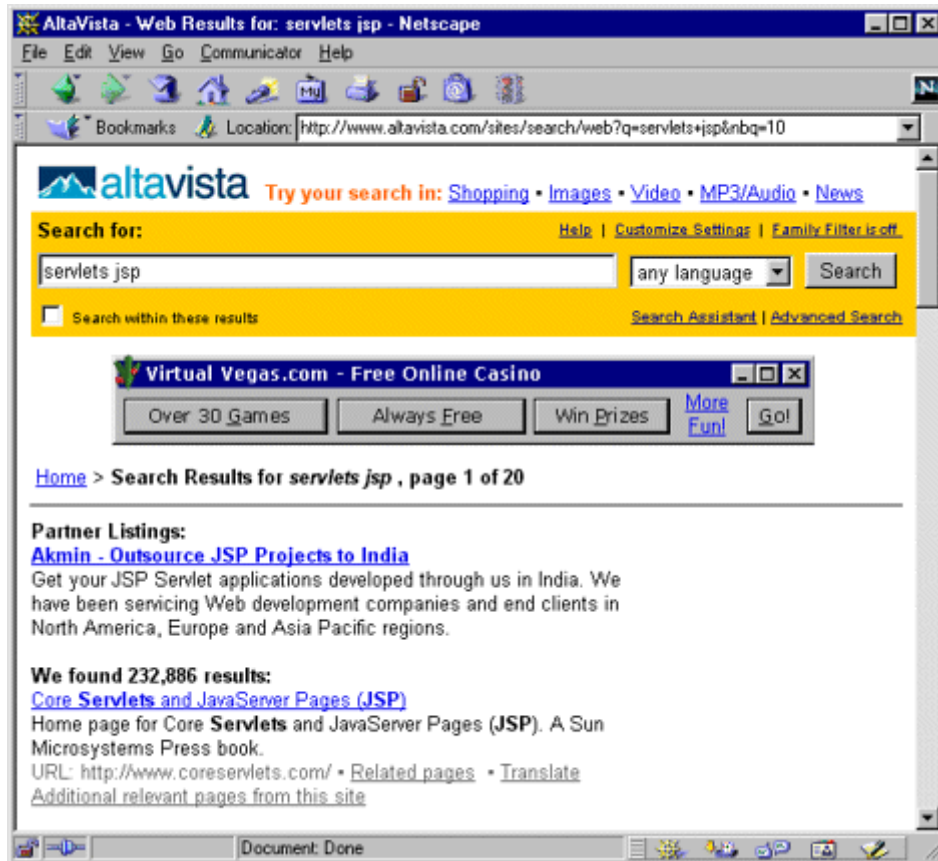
AltaVista - Web Results for: servlets jsp - Netscape

File Edit View Go Communicator Help

Bookmarks Location: http://www.altavista.com/sites/search/web?q=servlets+jsp&nbq=10

N

altavista Try your search in: Shopping • Images • Video • MP3/Audio • News

Search for:

Help | Customize Settings | Family Filter is off

servlets jsp

any language

Search

Search within these results

Search Assistant | Advanced Search

Virtual Vegas.com - Free Online Casino

Over 30 Games Always Free Win Prizes More Fun! Go!

Home > Search Results for *servlets jsp* , page 1 of 20

Partner Listings:

Akmin - Outsource JSP Projects to India

Get your JSP Servlet applications developed through us in India. We have been servicing Web development companies and end clients in North America, Europe and Asia Pacific regions.

We found 232,886 results:

Core **Servlets** and JavaServer Pages (**JSP**)

Home page for Core **Servlets** and JavaServer Pages (**JSP**). A Sun Microsystems Press book.

URL: http://www.coreservlets.com/ • Related pages • Translate

Additional relevant pages from this site

Document: Done